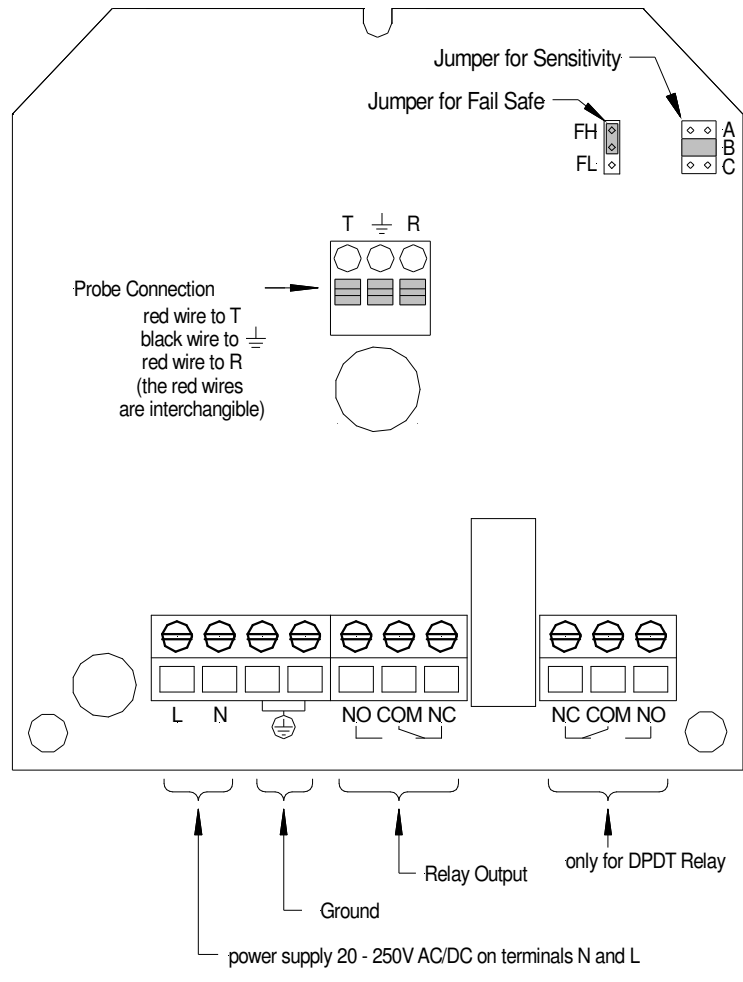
Jumper for Sensitivity

Jumper for Fail Safe

FH

FL

A
B
C

T $\perp$ R

Probe Connection
red wire to T
black wire to $\perp$
red wire to R
(the red wires are interchangible)

L N

NO COM NC

NC COM NO

Relay Output

only for DPDT Relay

Ground

power supply 20 - 250V AC/DC on terminals N and L